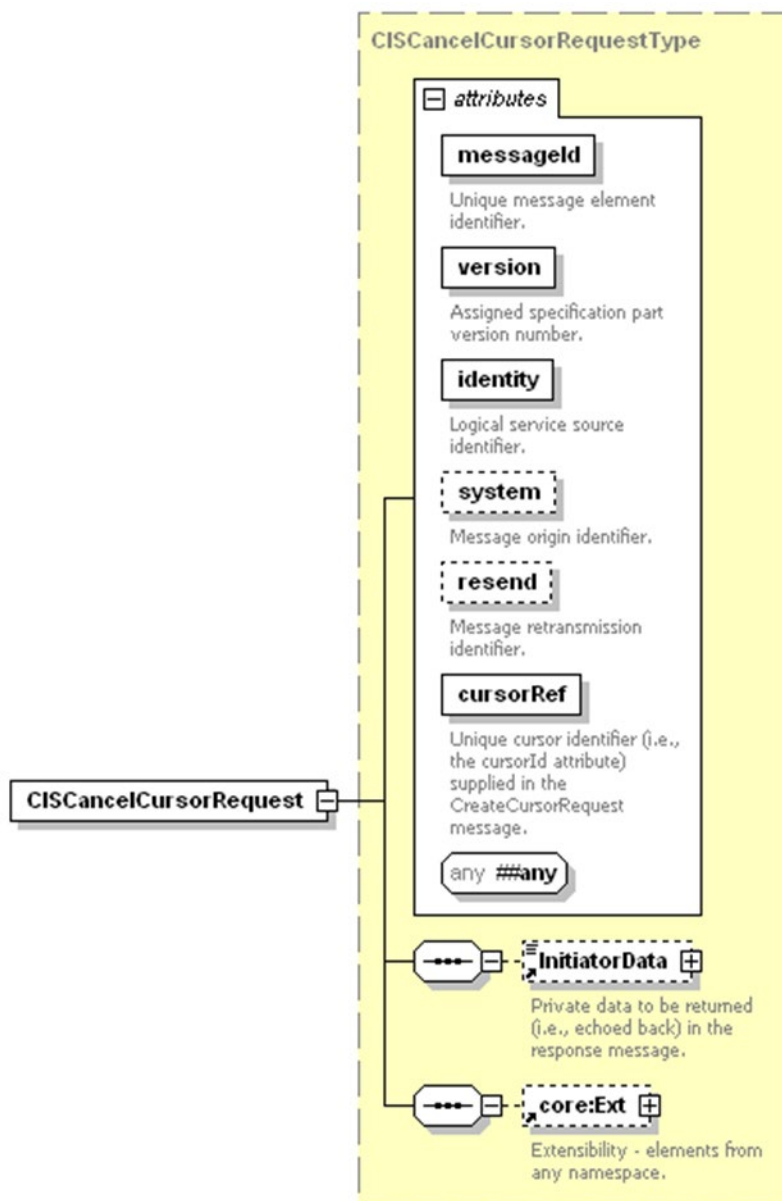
CISCancelCursorRequestType

attributes

messageId

Unique message element identifier.

version

Assigned specification part version number.

identity

Logical service source identifier.

system

Message origin identifier.

resend

Message retransmission identifier.

cursorRef

Unique cursor identifier (i.e., the cursorId attribute) supplied in the CreateCursorRequest message.

any ##any

CISCancelCursorRequest

InitiatorData

Private data to be returned (i.e., echoed back) in the response message.

core:Ext

Extensibility - elements from any namespace.